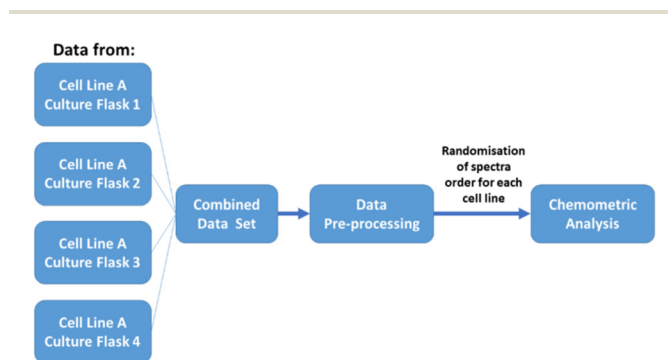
Data from:

Cell Line A Culture Flask 1

Cell Line A Culture Flask 2

Cell Line A Culture Flask 3

Cell Line A Culture Flask 4

Combined Data Set

Data Pre-processing

Randomisation of spectra order for each cell line

Chemometric Analysis